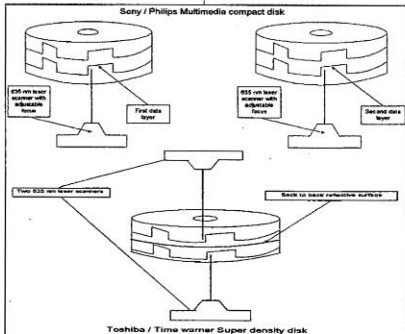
Sony / Philips Multimedia compact disk

635 nm laser scanner with adjustable focus

First data layer

635 nm laser scanner with adjustable focus

Second data layer

Two 635 nm laser scanners

Back to back reflective surface

Toshiba / Time warner Super density disk